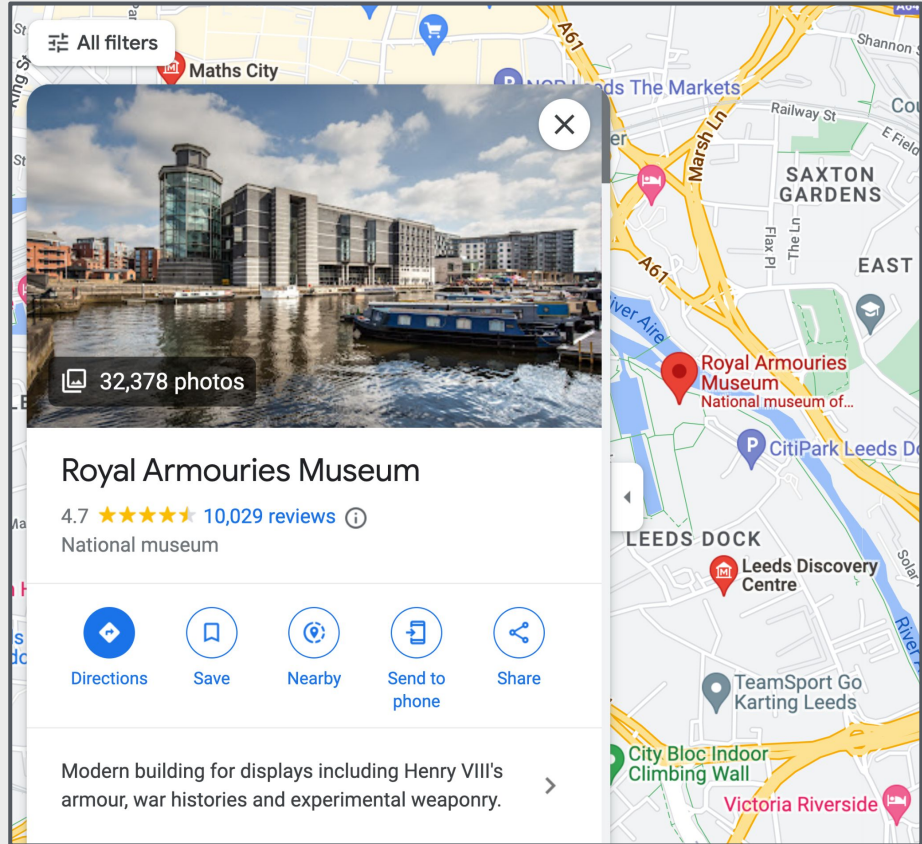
All filters

Maths City

NCP Leeds The Markets

A61

Shannon St

Railway St

Marsh Ln

SAXTON GARDENS

E Field

Flax Pl

The Ln

EAST

A61

River Aire

Royal Armouries Museum
National museum of...

CitiPark Leeds Do

LEEDS DOCK

Leeds Discovery Centre

River

TeamSport Go Karting Leeds

City Bloc Indoor Climbing Wall

Victoria Riverside

32,378 photos

Royal Armouries Museum

4.7 10,029 reviews

National museum

Directions

Save

Nearby

Send to phone

Share

Modern building for displays including Henry VIII's armour, war histories and experimental weaponry.